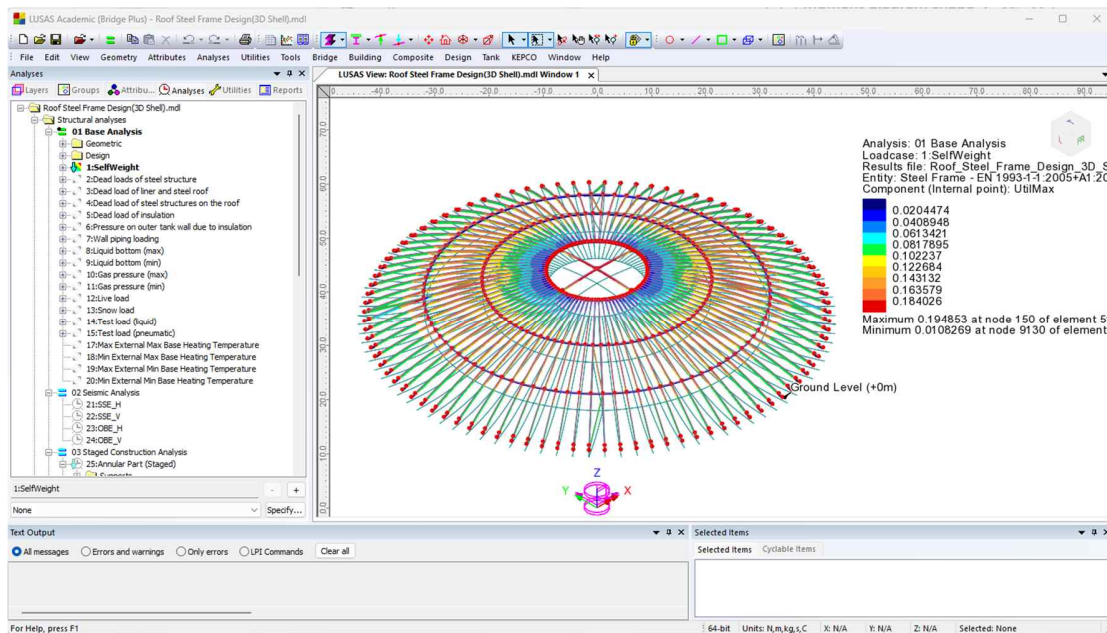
LUSAS Academic (Bridge Plus) - Roof Steel Frame Design(3D Shell).mdl

File Edit View Geometry Attributes Analyses Utilities Tools Bridge Building Composite Design Tank KEPCO Window Help

Analyses

Layers Groups Attribu... Analyses Utilities Reports

Roof Steel Frame Design(3D Shell).mdl
Structural analyses
01 Base Analysis
Geometric
Design
1:SelfWeight
2:Dead loads of steel structure
3:Dead load of liner and steel roof
4:Dead load of steel structures on the roof
5:Dead load of insulation
6:Pressure on outer tank wall due to insulation
7:Wall piping loading
8:Liquid bottom (max)
9:Liquid bottom (min)
10:Gas pressure (max)
11:Gas pressure (min)
12:Live load
13:Snow load
14:Test load (liquid)
15:Test load (pneumatic)
17:Max External Max Base Heating Temperature
18:Min External Max Base Heating Temperature
19:Max External Min Base Heating Temperature
20:Min External Min Base Heating Temperature
02 Seismic Analysis
21:SSE_H
22:SSE_V
23:OBE_H
24:OBE_V
03 Staged Construction Analysis
25:Annular Part (Staged)
Supports

1:SelfWeight
None
Specify...

LUSAS View: Roof Steel Frame Design(3D Shell).mdl Window 1

-40.0 -30.0 -20.0 -10.0 0.0 10.0 20.0 30.0 40.0 50.0 60.0 70.0 80.0 90.0

70.0 60.0 50.0 40.0 30.0 20.0 10.0 0.0

Analysis: 01 Base Analysis
Loadcase: 1:SelfWeight
Results file: Roof_Steel_Frame_Design_3D_S
Entity: Steel Frame - EN 1993-1-1:2005+A1:20
Component (Internal point): UtilMax

0.0204474
0.0408948
0.0613421
0.0817895
0.102237
0.122684
0.143132
0.163579
0.184026

Maximum 0.194853 at node 150 of element 5
Minimum 0.0108269 at node 9130 of element

Ground Level (+0m)

Z
Y
X

Text Output
All messages Errors and warnings Only errors LPI Commands Clear all

Selected Items
Selected Items Cyclable Items

For Help, press F1
64-bit Units: N,m,kg,s,C X: N/A Y: N/A Z: N/A Selected: None